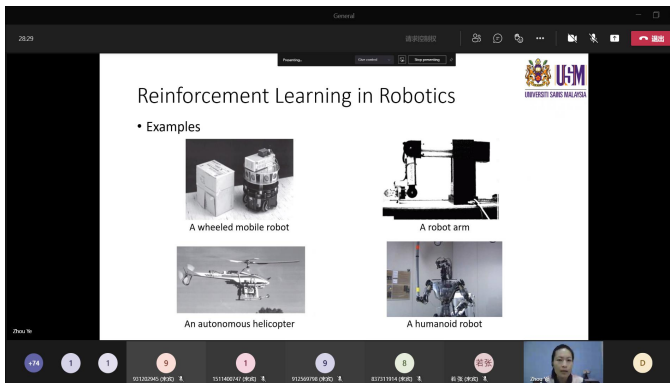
General

28:29

请求控制权

离开

Presenting... Give control Stop presenting

USM
UNIVERSITI SAINS MALAYSIA

Reinforcement Learning in Robotics

• Examples

A wheeled mobile robot

A robot arm

An autonomous helicopter

A humanoid robot

Zhou Ye

+74

1

1

9
921202945 (来宾)

1
1511480747 (来宾)

9
912569758 (来宾)

8
837311914 (来宾)

若张
若张 (来宾)

Zhou Ye

D